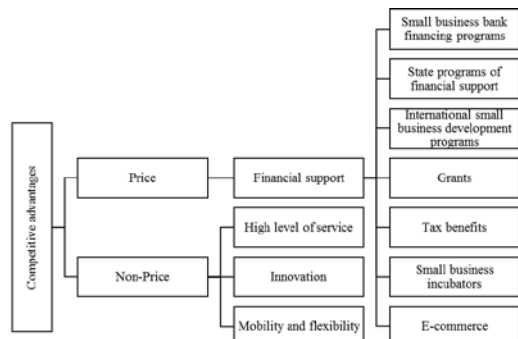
Competitive advantages

Price

Non-Price

Financial support

High level of service

Innovation

Mobility and flexibility

Small business bank financing programs

State programs of financial support

International small business development programs

Grants

Tax benefits

Small business incubators

E-commerce